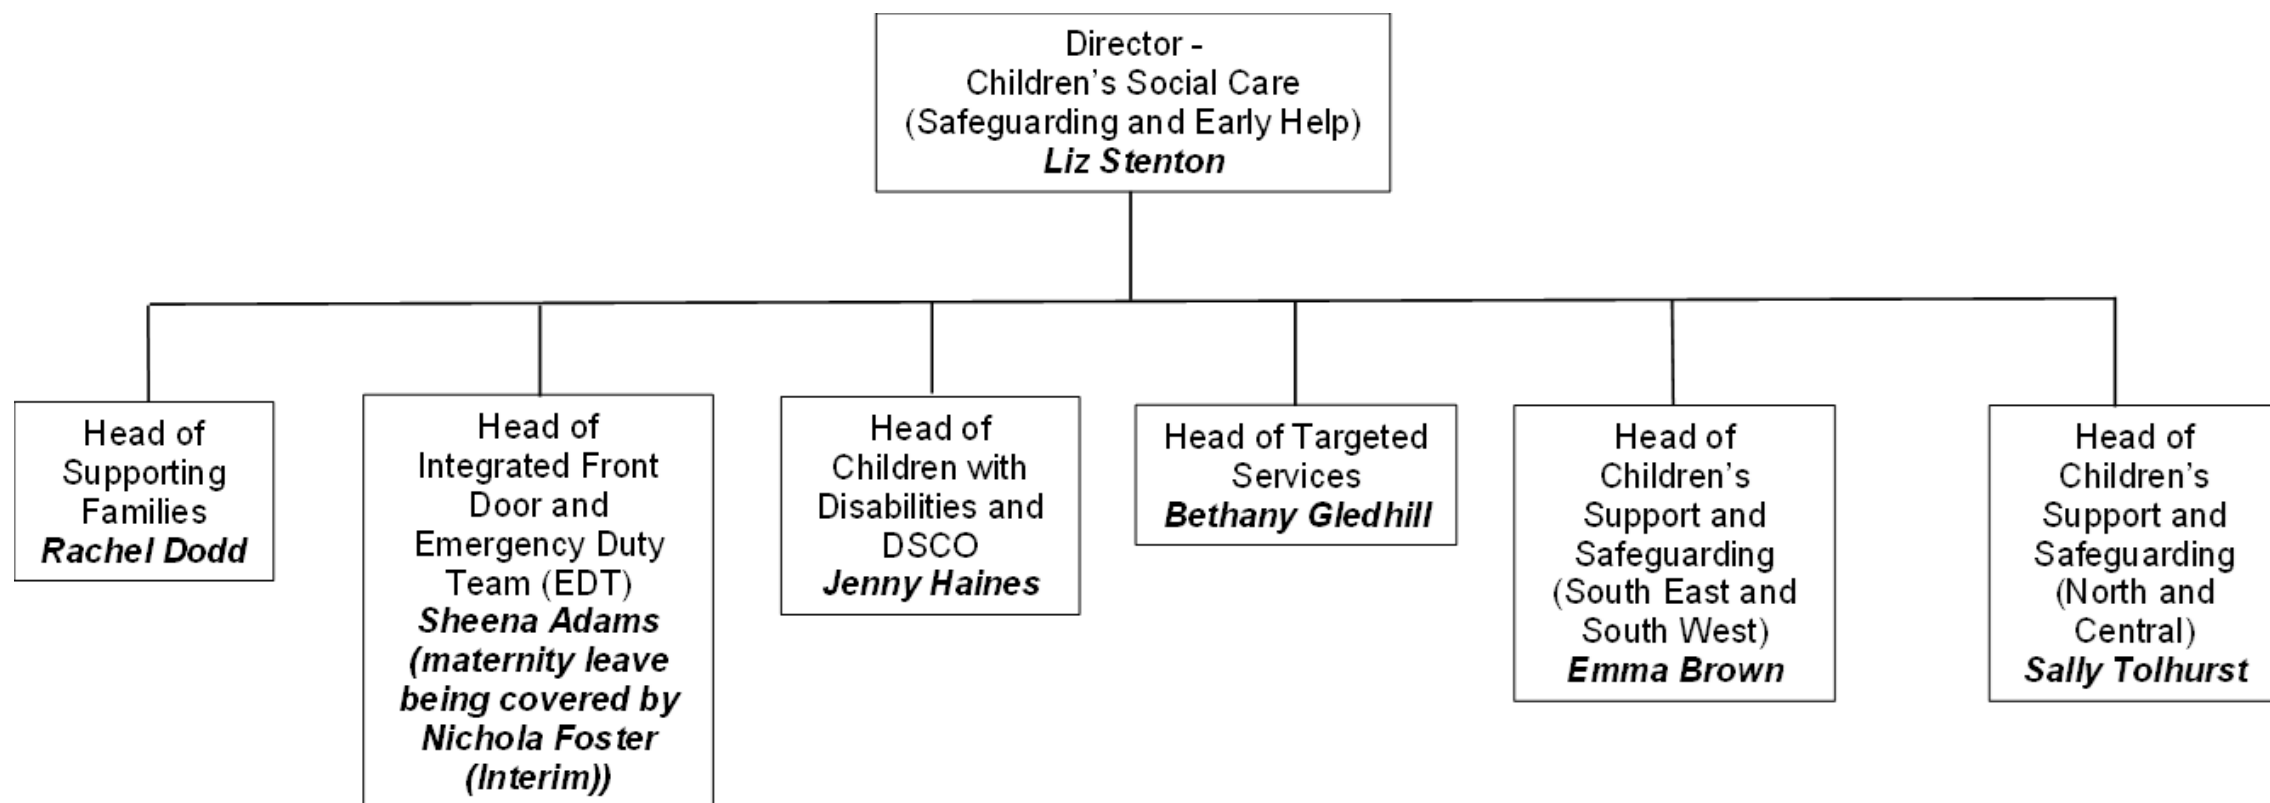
Director - Children’s Social Care (Safeguarding and Early Help) **Liz Stenton**

Head of Supporting Families **Rachel Dodd**

Head of Integrated Front Door and Emergency Duty Team (EDT) **Sheena Adams (maternity leave being covered by Nichola Foster (Interim))**

Head of Children with Disabilities and DSCO **Jenny Haines**

Head of Targeted Services **Bethany Gledhill**

Head of Children’s Support and Safeguarding (South East and South West) **Emma Brown**

Head of Children’s Support and Safeguarding (North and Central) **Sally Tolhurst**